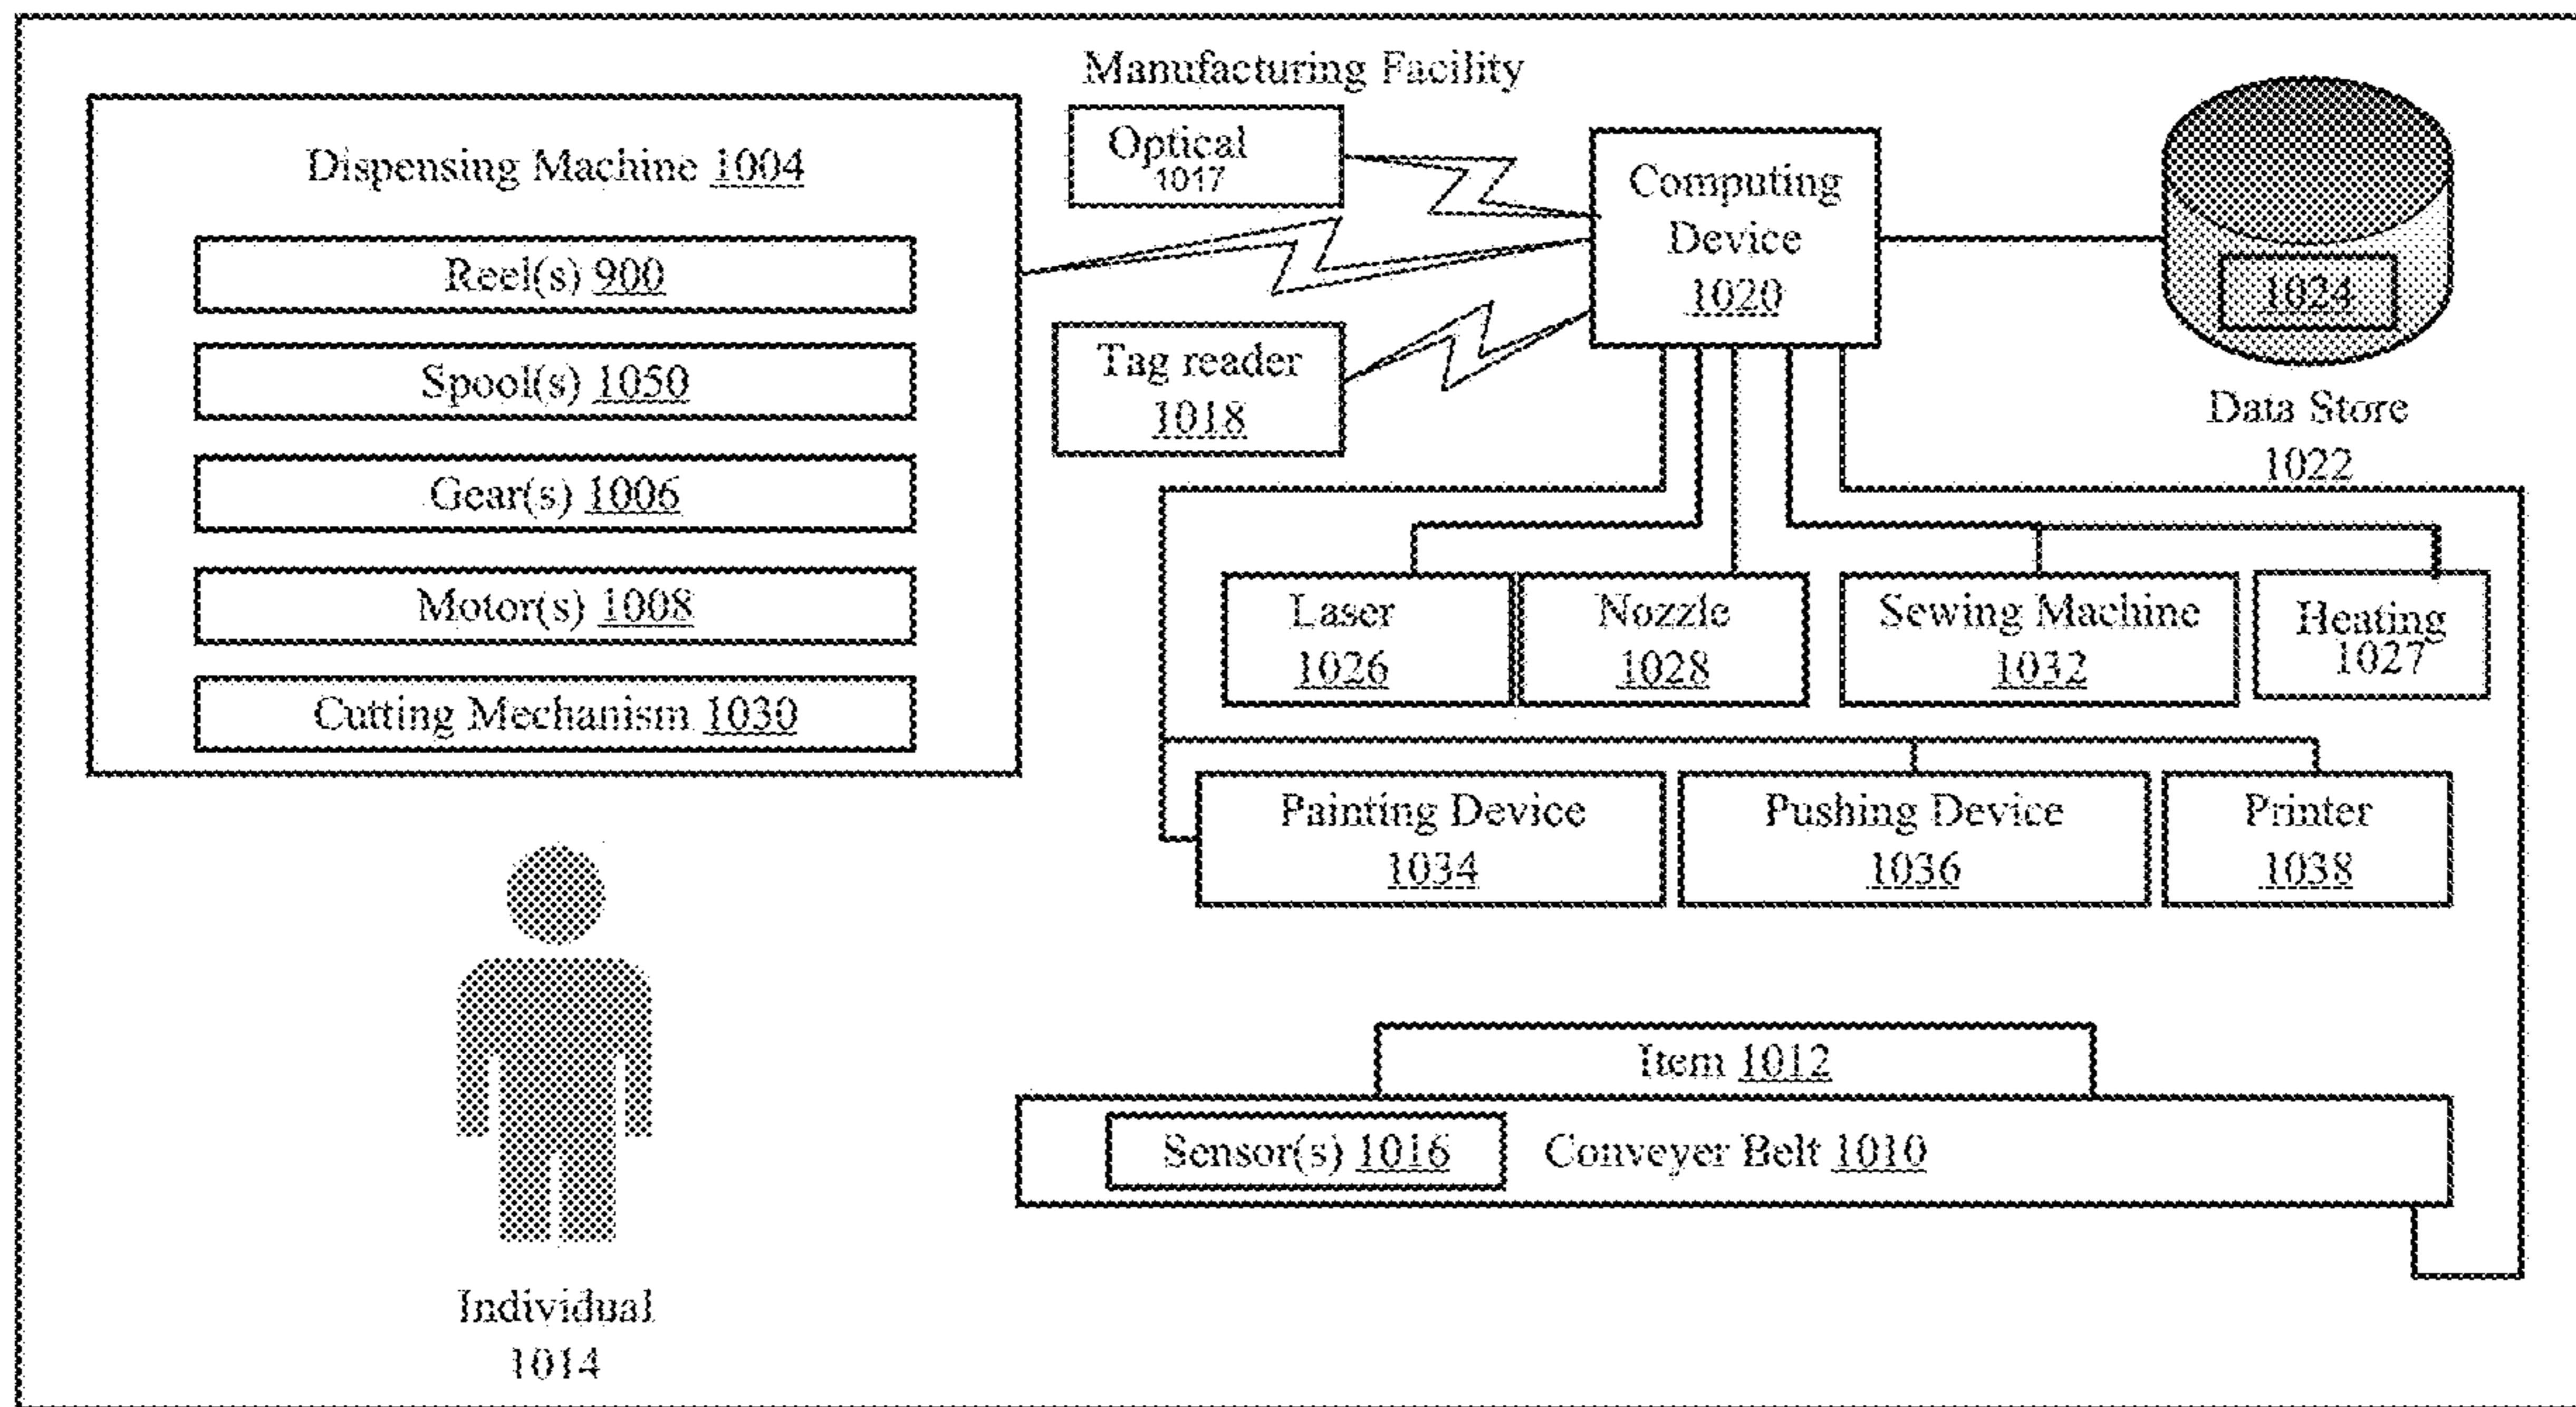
Manufacturing Facility

Dispensing Machine 1004

Reel(s) 900

Spool(s) 1050

Gear(s) 1006

Motor(s) 1008

Cutting Mechanism 1030

Optical 1017

Tag reader 1018

Computing Device 1020

1024

Data Store 1022

Laser 1026

Nozzle 1028

Sewing Machine 1032

Heating 1027

Painting Device 1034

Pushing Device 1036

Printer 1038

Item 1012

Sensor(s) 1016

Conveyer Belt 1010

Individual 1014